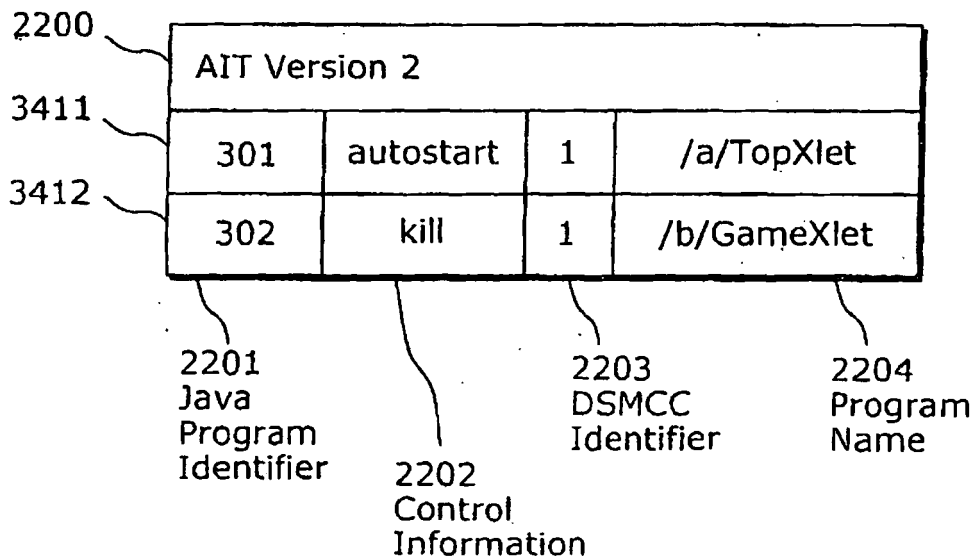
2200
3411
3412

| AIT Version 2 | | | |
|---|---|---|---|
| 301 | autostart | 1 | /a/TopXlet |
| 302 | kill | 1 | /b/GameXlet |

2201
Java
Program
Identifier

2202
Control
Information

2203
DSMCC
Identifier

2204
Program
Name